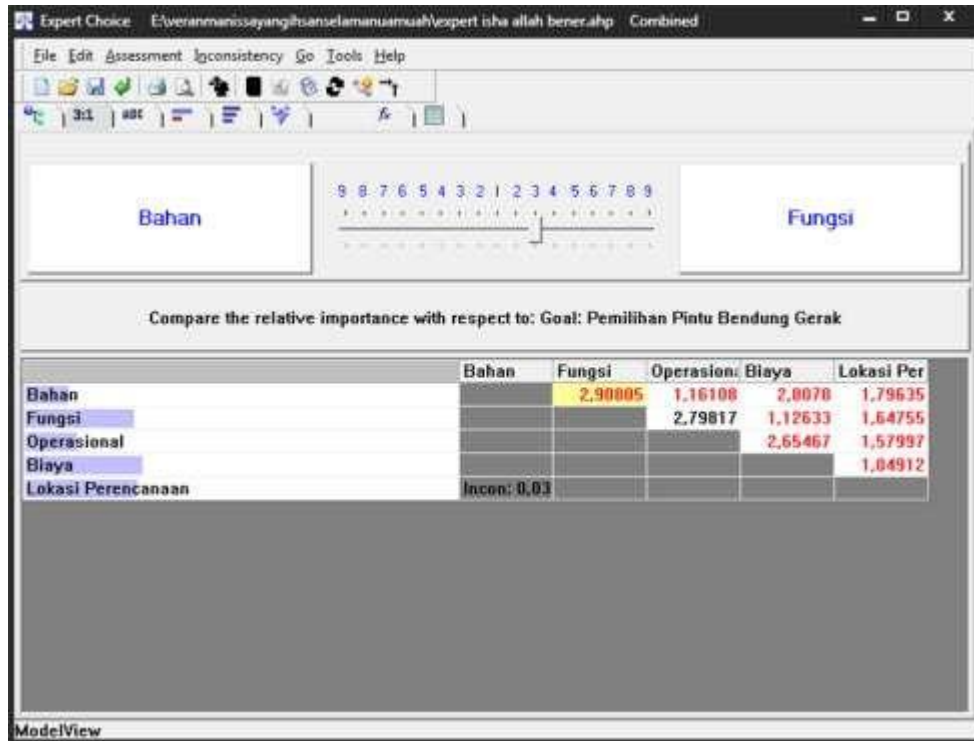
Expert Choice E:\veranmanissayangihsanselamanuamuah\expert isha allah bener.ahp Combined

File Edit Assessment Inconsistency Go Tools Help

3:1 ABC

Bahan

9 8 7 6 5 4 3 2 1 2 3 4 5 6 7 8 9

Fungsi

Compare the relative importance with respect to: Goal: Pemilihan Pintu Bendung Gerak

| | Bahan | Fungsi | Operasion: | Biaya | Lokasi Per |
|---|---|---|---|---|---|
| Bahan | | 2,90805 | 1,16108 | 2,0078 | 1,79635 |
| Fungsi | | | 2,79817 | 1,12633 | 1,64755 |
| Operasional | | | | 2,65467 | 1,57997 |
| Biaya | | | | | 1,04912 |
| Lokasi Perencanaan | Incon: 0,03 | | | | |

ModelView